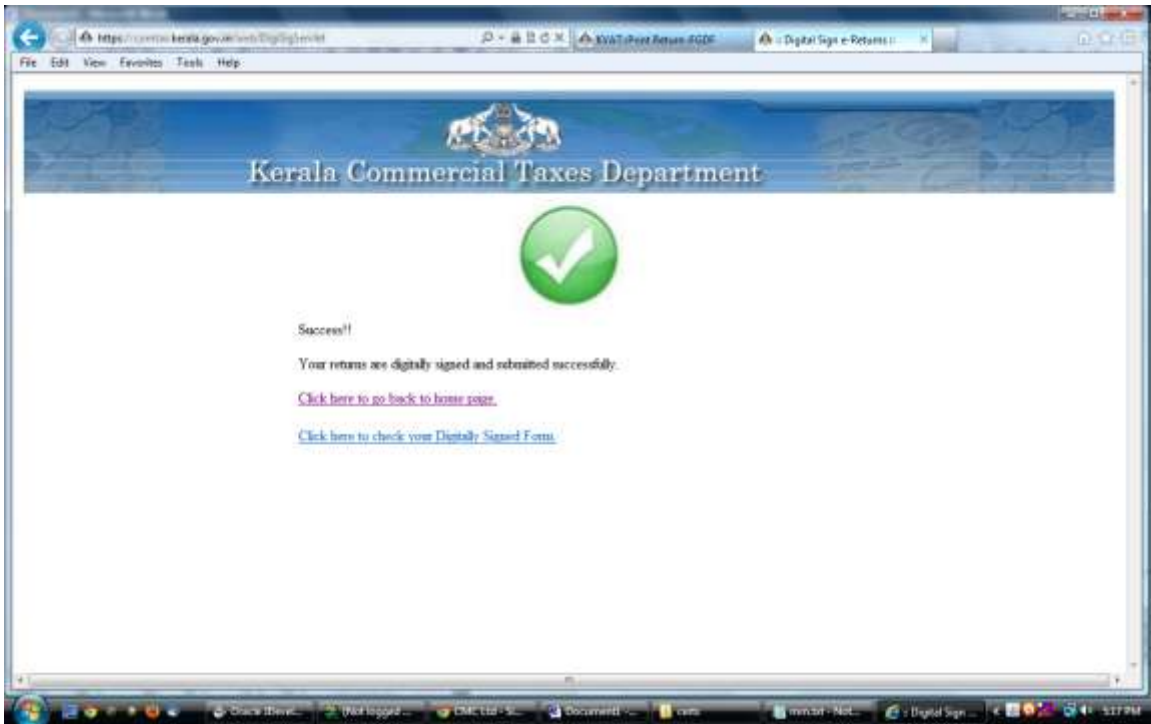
https://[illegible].kerala.gov.in/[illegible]/DigiSignServlet

KVAT ePoint Return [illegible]

:: Digital Sign e-Returns ::

File Edit View Favorites Tools Help

Kerala Commercial Taxes Department

Success!!

Your returns are digitally signed and submitted successfully.

Click here to go back to home page.

Click here to check your Digitally Signed Form.

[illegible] (Not logged ... CMC Ltd - S... Document1 - ... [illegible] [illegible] - Not... :: Digital Sign ... 5:17 PM